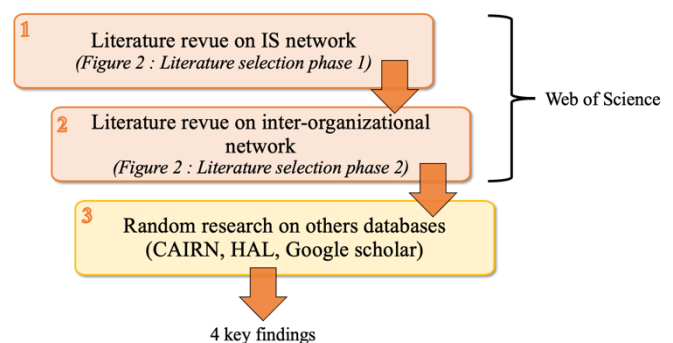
1
Literature revue on IS network
(Figure 2 : Literature selection phase 1)

2
Literature revue on inter-organizational network
(Figure 2 : Literature selection phase 2)

Web of Science

3
Random research on others databases (CAIRN, HAL, Google scholar)

4 key findings